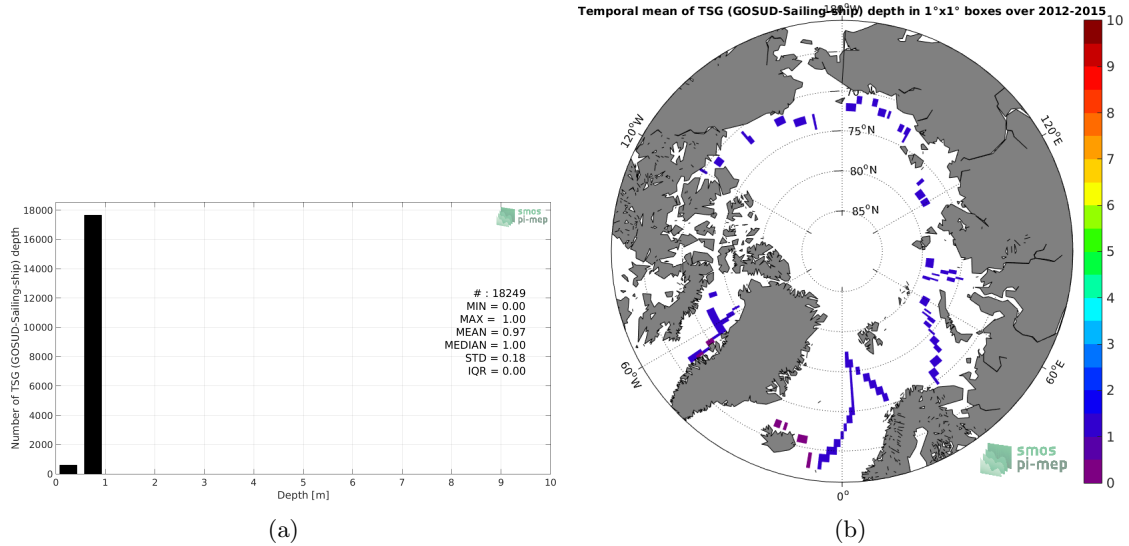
smos
pi-mep

Number of TSG (GOSUD-Sailing-ship) depth

18000
16000
14000
12000
10000
8000
6000
4000
2000
0

0 1 2 3 4 5 6 7 8 9 10
Depth [m]

# : 18249
MIN = 0.00
MAX = 1.00
MEAN = 0.97
MEDIAN = 1.00
STD = 0.18
IQR = 0.00

(a)

Temporal mean of TSG (GOSUD-Sailing-ship) depth in 1°x1° boxes over 2012-2015

180°W
120°W
120°E
70°N
75°N
80°N
85°N
60°W
60°E
0°

10
9
8
7
6
5
4
3
2
1
0

smos
pi-mep

(b)